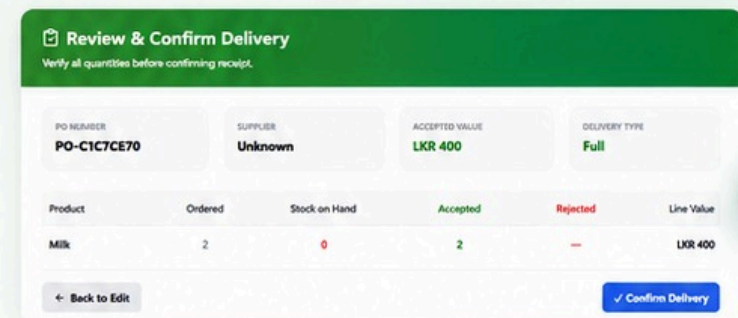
Review & Confirm Delivery

Verify all quantities before confirming receipt.

PO NUMBER
PO-C1C7CE70

SUPPLIER
Unknown

ACCEPTED VALUE
LKR 400

DELIVERY TYPE
Full

| Product | Ordered | Stock on Hand | Accepted | Rejected | Line Value |
|---|---|---|---|---|---|
| Milk | 2 | 0 | 2 | — | LKR 400 |

← Back to Edit

✓ Confirm Delivery